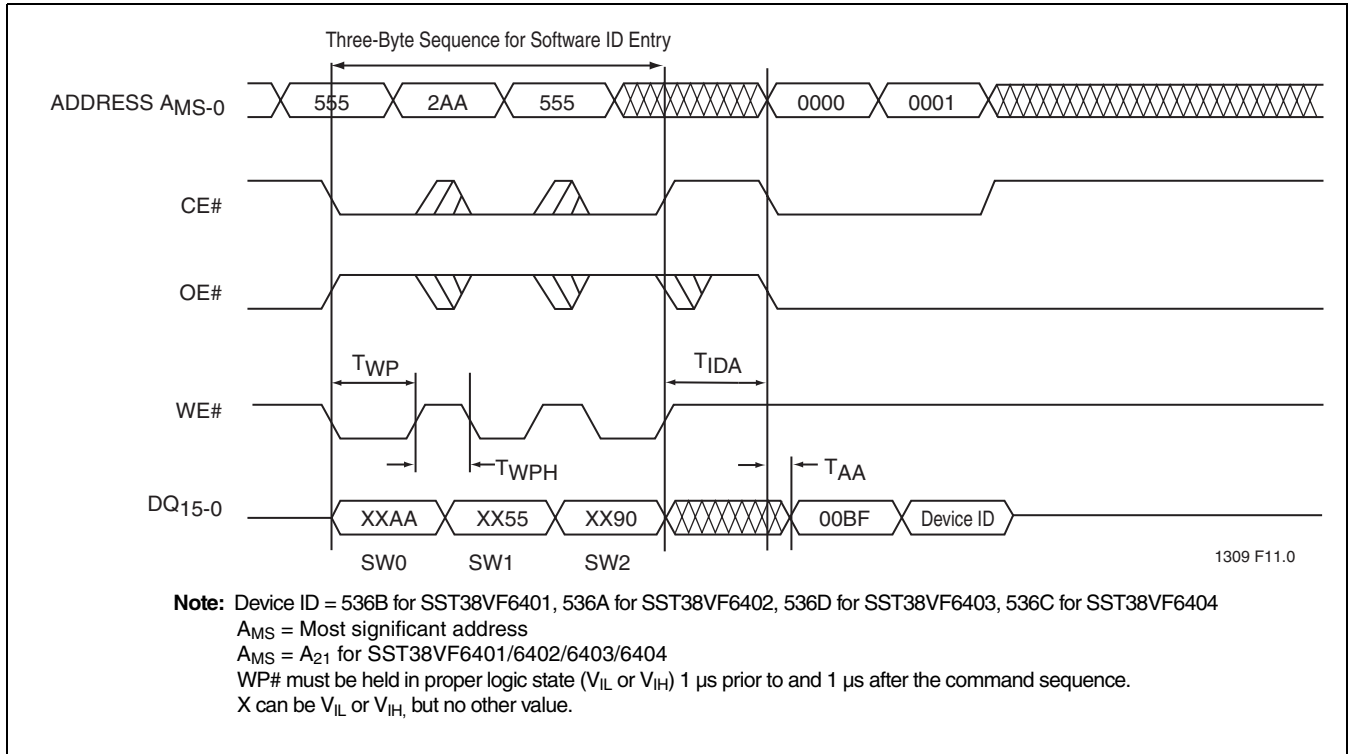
Three-Byte Sequence for Software ID Entry

ADDRESS $A_{MS-0}$ 555 2AA 555 0000 0001

CE#

OE#

$T_{WP}$ $T_{IDA}$

WE#

$T_{WPH}$ $T_{AA}$

$DQ_{15-0}$ XXAA XX55 XX90 00BF Device ID

SW0 SW1 SW2

1309 F11.0

**Note:** Device ID = 536B for SST38VF6401, 536A for SST38VF6402, 536D for SST38VF6403, 536C for SST38VF6404
$A_{MS}$ = Most significant address
$A_{MS}$ = $A_{21}$ for SST38VF6401/6402/6403/6404
WP# must be held in proper logic state ($V_{IL}$ or $V_{IH}$) 1 µs prior to and 1 µs after the command sequence.
X can be $V_{IL}$ or $V_{IH,}$ but no other value.